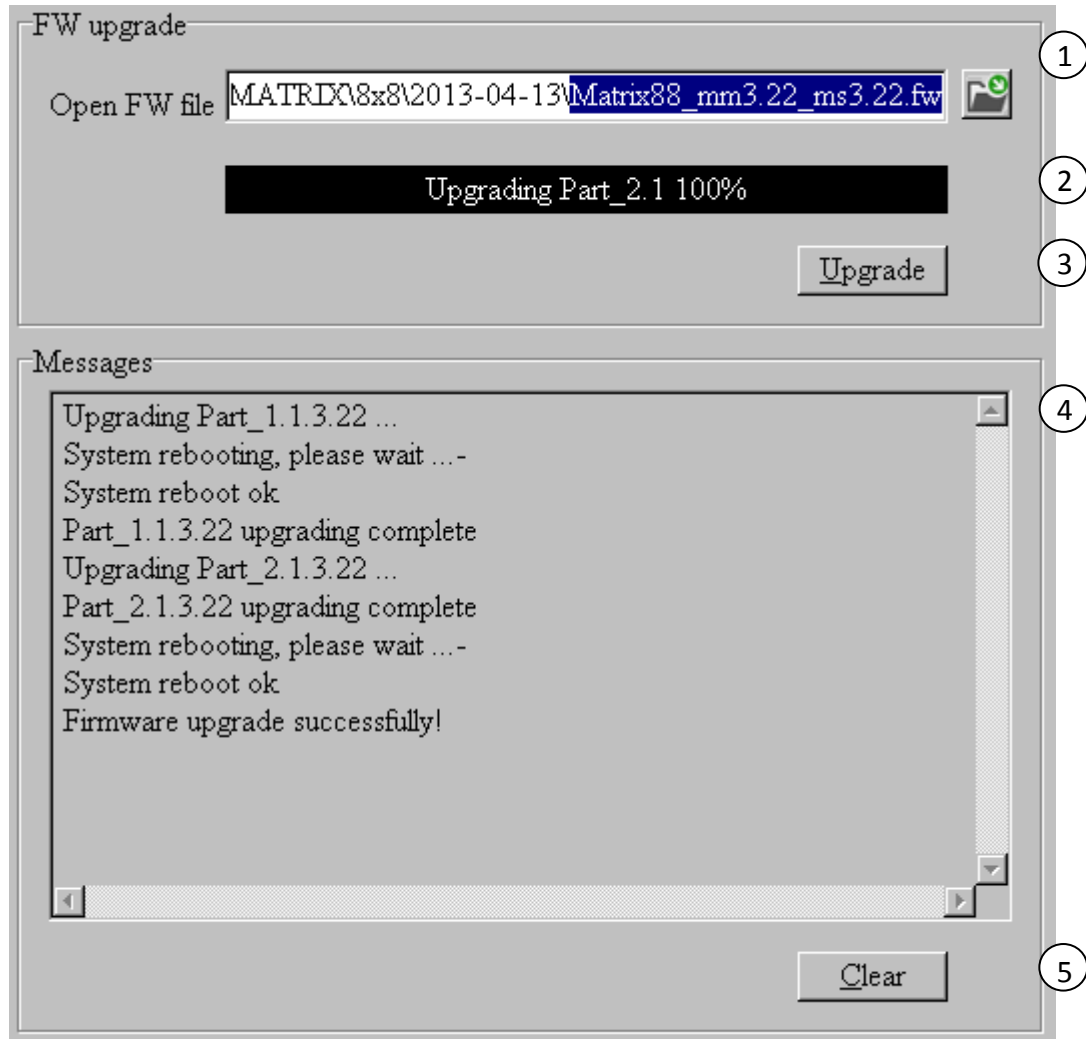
FW upgrade

Open FW file MATRIX\8x8\2013-04-13\Matrix88_mm3.22_ms3.22.fw

1

Upgrading Part_2.1 100%

2

Upgrade

3

Messages

Upgrading Part_1.1.3.22 ...
System rebooting, please wait ...-
System reboot ok
Part_1.1.3.22 upgrading complete
Upgrading Part_2.1.3.22 ...
Part_2.1.3.22 upgrading complete
System rebooting, please wait ...-
System reboot ok
Firmware upgrade successfully!

4

Clear

5